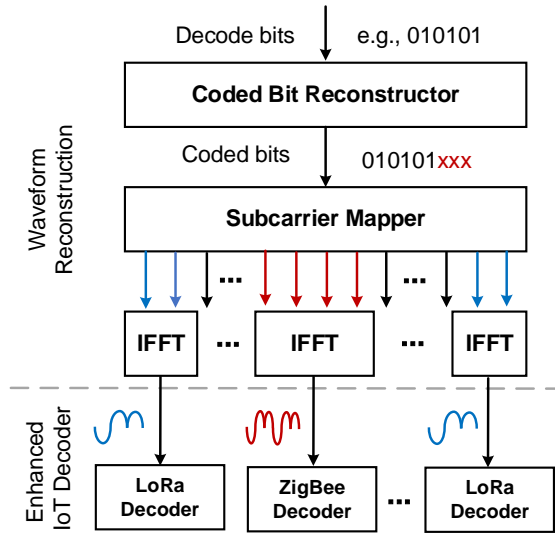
Decode bits

e.g., 010101

Coded Bit Reconstructor

Coded bits

010101xxx

Waveform Reconstruction

Subcarrier Mapper

...

...

IFFT

...

IFFT

...

IFFT

Enhanced IoT Decoder

LoRa Decoder

ZigBee Decoder

...

LoRa Decoder